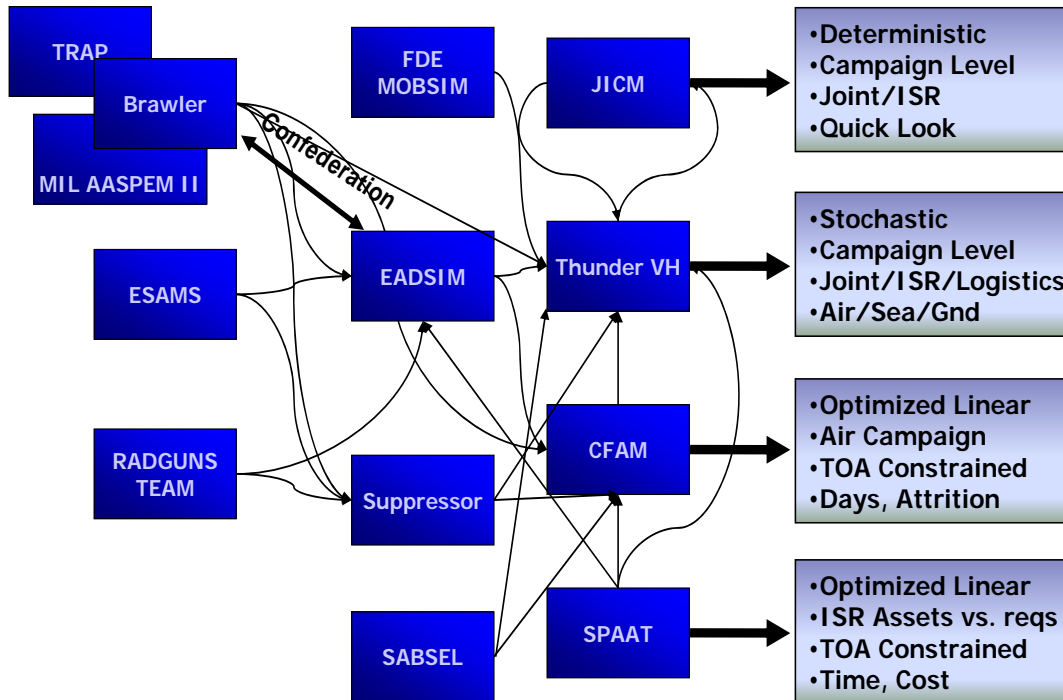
TRAP

Brawler

MIL AASPEM II

Confederation

FDE MOBSIM

JICM

ESAMS

EADSIM

Thunder VH

RADGUNS TEAM

Suppressor

CFAM

SABSEL

SPAAT

•Deterministic
•Campaign Level
•Joint/ISR
•Quick Look

•Stochastic
•Campaign Level
•Joint/ISR/Logistics
•Air/Sea/Gnd

•Optimized Linear
•Air Campaign
•TOA Constrained
•Days, Attrition

•Optimized Linear
•ISR Assets vs. reqs
•TOA Constrained
•Time, Cost